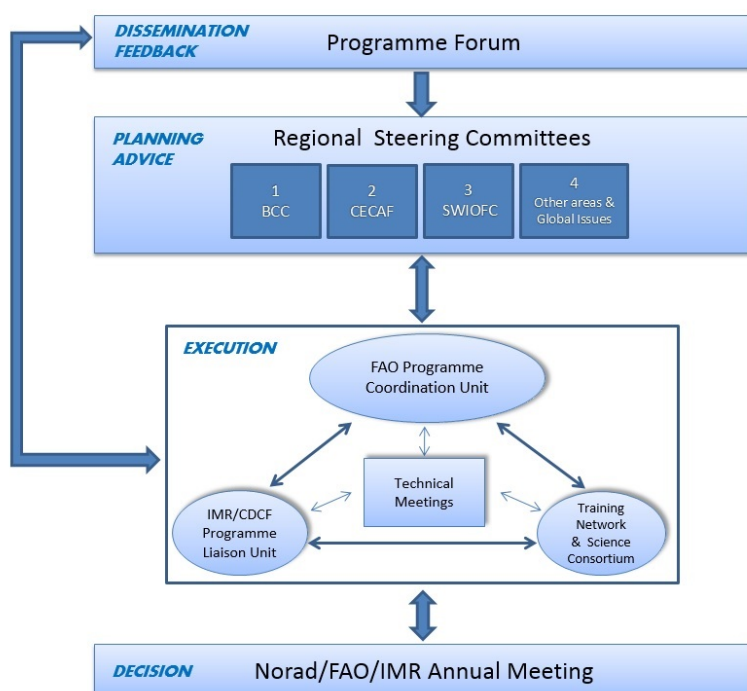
DISSEMINATION FEEDBACK

Programme Forum

PLANNING ADVICE

Regional Steering Committees

1
BCC

2
CECAF

3
SWIOFC

4
Other areas & Global Issues

EXECUTION

FAO Programme Coordination Unit

Technical Meetings

IMR/CDCF Programme Liaison Unit

Training Network & Science Consortium

DECISION

Norad/FAO/IMR Annual Meeting